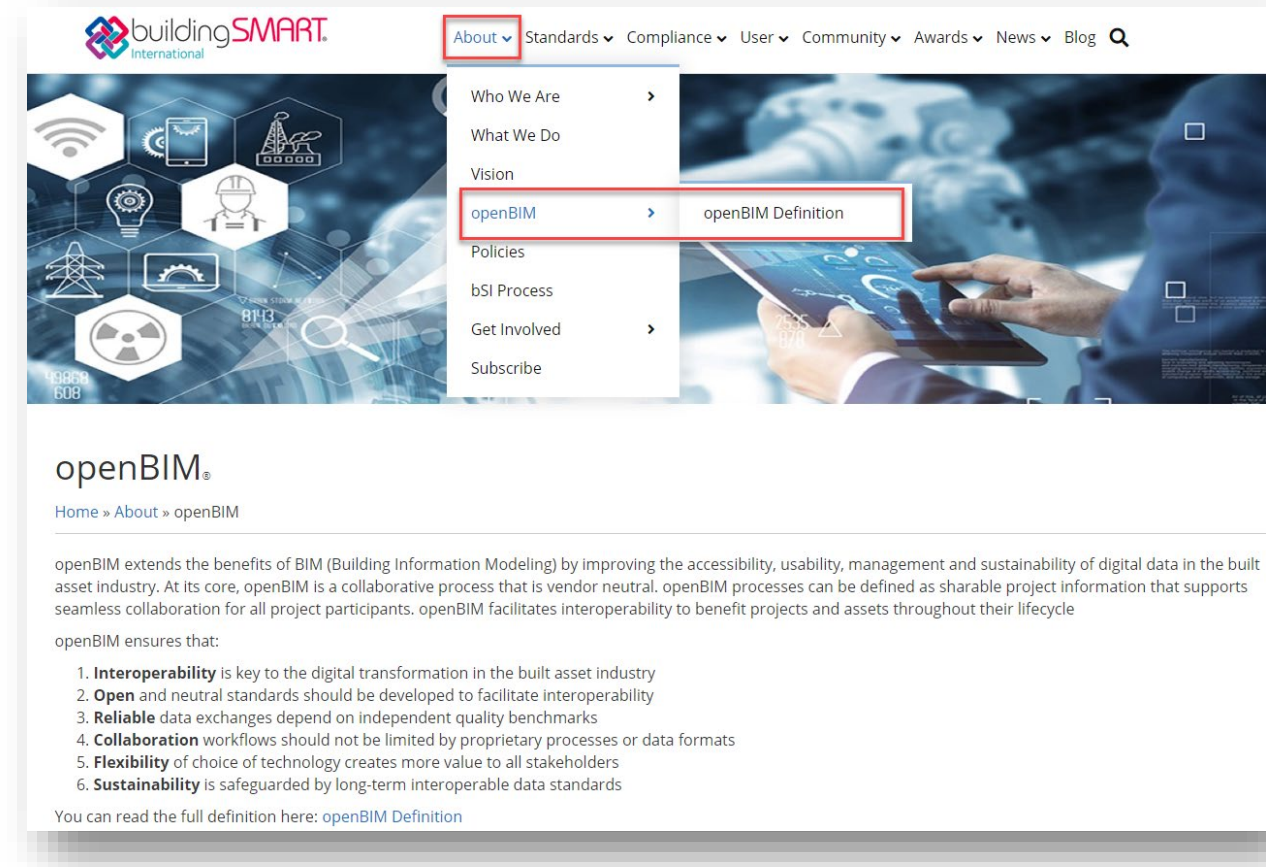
buildingSMART International

About Standards Compliance User Community Awards News Blog

Who We Are
What We Do
Vision
openBIM
openBIM Definition
Policies
bSI Process
Get Involved
Subscribe

8113

2535

43868 608

openBIM®

Home » About » openBIM

openBIM extends the benefits of BIM (Building Information Modeling) by improving the accessibility, usability, management and sustainability of digital data in the built asset industry. At its core, openBIM is a collaborative process that is vendor neutral. openBIM processes can be defined as sharable project information that supports seamless collaboration for all project participants. openBIM facilitates interoperability to benefit projects and assets throughout their lifecycle

openBIM ensures that:

1. **Interoperability** is key to the digital transformation in the built asset industry
2. **Open** and neutral standards should be developed to facilitate interoperability
3. **Reliable** data exchanges depend on independent quality benchmarks
4. **Collaboration** workflows should not be limited by proprietary processes or data formats
5. **Flexibility** of choice of technology creates more value to all stakeholders
6. **Sustainability** is safeguarded by long-term interoperable data standards

You can read the full definition here: openBIM Definition